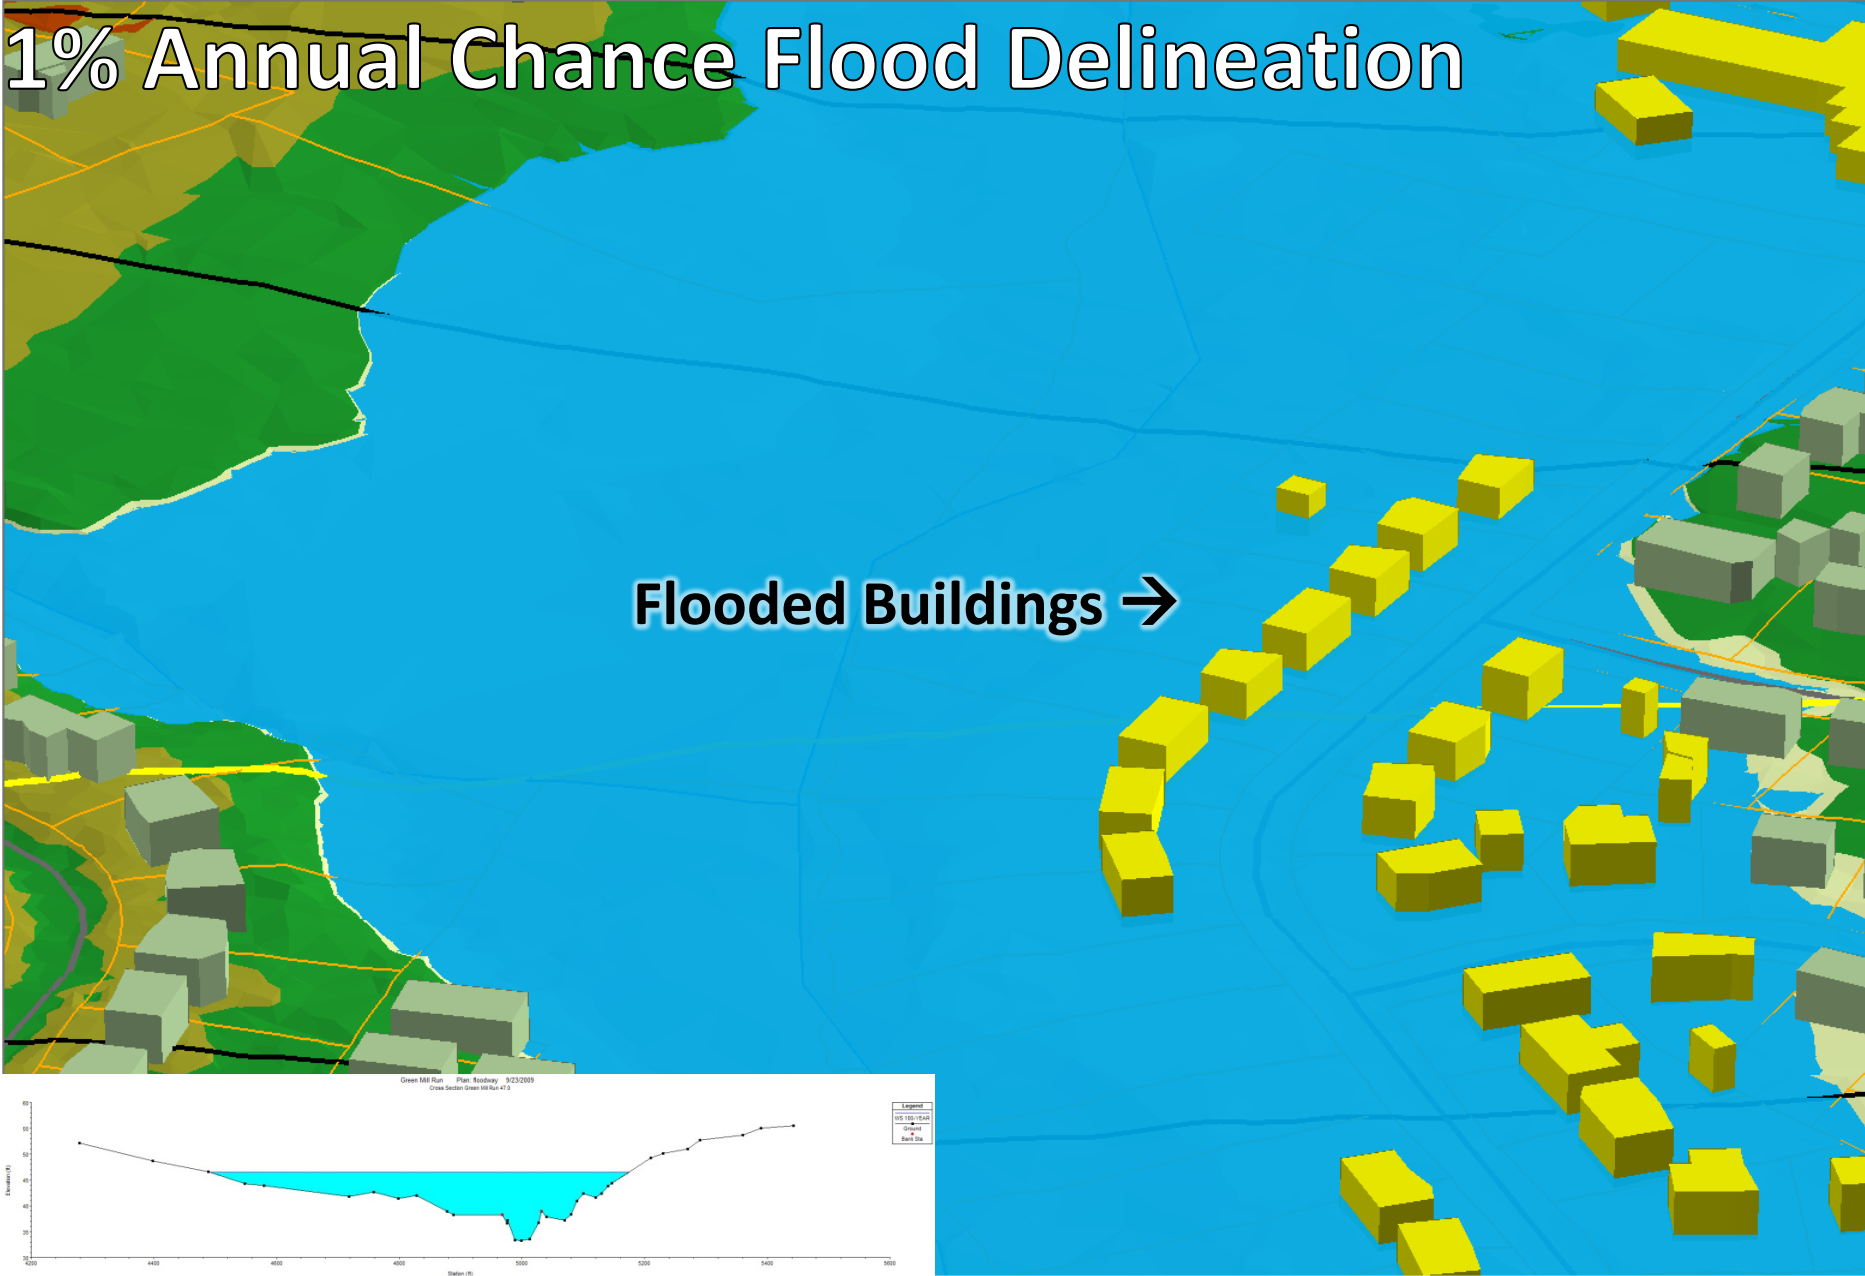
1% Annual Chance Flood Delineation

Flooded Buildings →

Green Mill Run Plan: floodway 9/23/2009
Cross Section Green Mill Run 47.0

Legend
WS 100-YEAR
Ground
Bank Sta

60
55
50
45
40
35
30

Elevation (ft)

4200 4400 4600 4800 5000 5200 5400 5600

Station (ft)